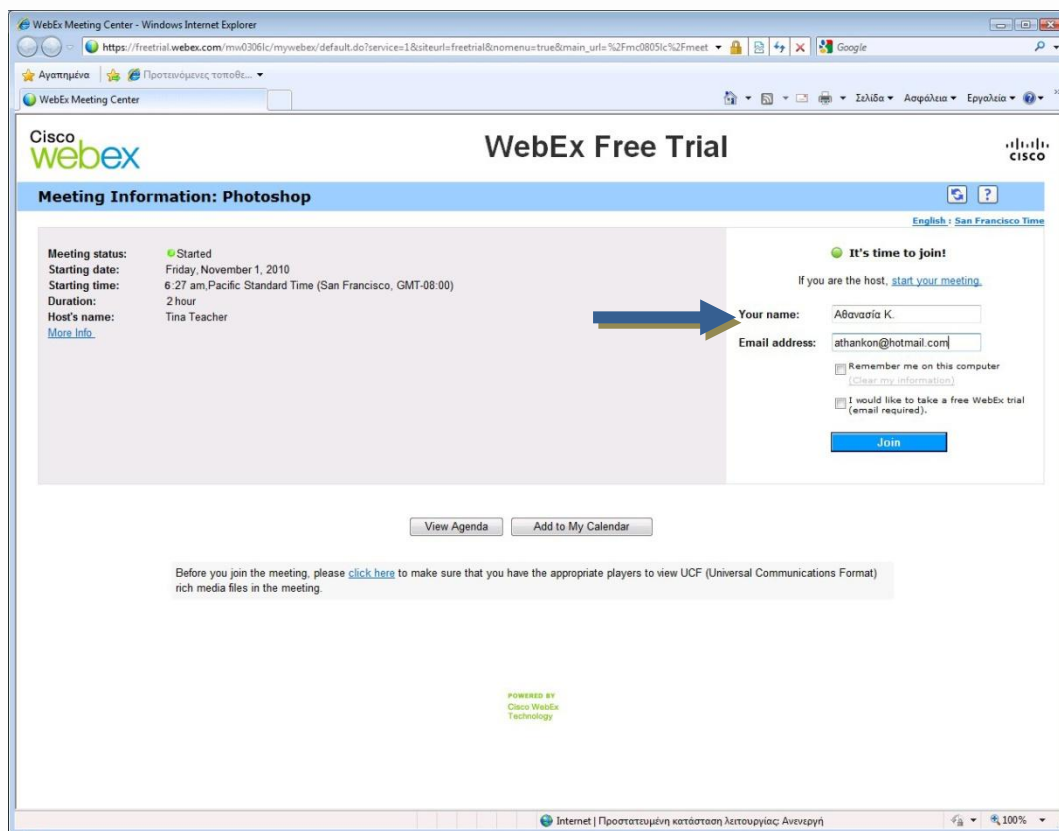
WebEx Meeting Center - Windows Internet Explorer

https://freetrial.webex.com/mw0306lc/mywebex/default.do?service=1&siteurl=freetrial&nomenu=true&main_url=%2Fmc0805lc%2Fmeet

Google

Αγαπημένα | Προτεινόμενες τοποθε...

WebEx Meeting Center

Σελίδα ▾ Ασφάλεια ▾ Εργαλεία ▾

Cisco webex

WebEx Free Trial

cisco

Meeting Information: Photoshop

English : San Francisco Time

Meeting status: Started
Starting date: Friday, November 1, 2010
Starting time: 6:27 am,Pacific Standard Time (San Francisco, GMT-08:00)
Duration: 2 hour
Host's name: Tina Teacher
More Info

It's time to join!

If you are the host, start your meeting.

Your name: Αθανασία Κ.

Email address: athankon@hotmail.com

Remember me on this computer
(Clear my information)

I would like to take a free WebEx trial (email required).

Join

View Agenda

Add to My Calendar

Before you join the meeting, please click here to make sure that you have the appropriate players to view UCF (Universal Communications Format) rich media files in the meeting.

POWERED BY
Cisco WebEx
Technology

Internet | Προστατευμένη κατάσταση λειτουργίας: Ανενεργή

100%